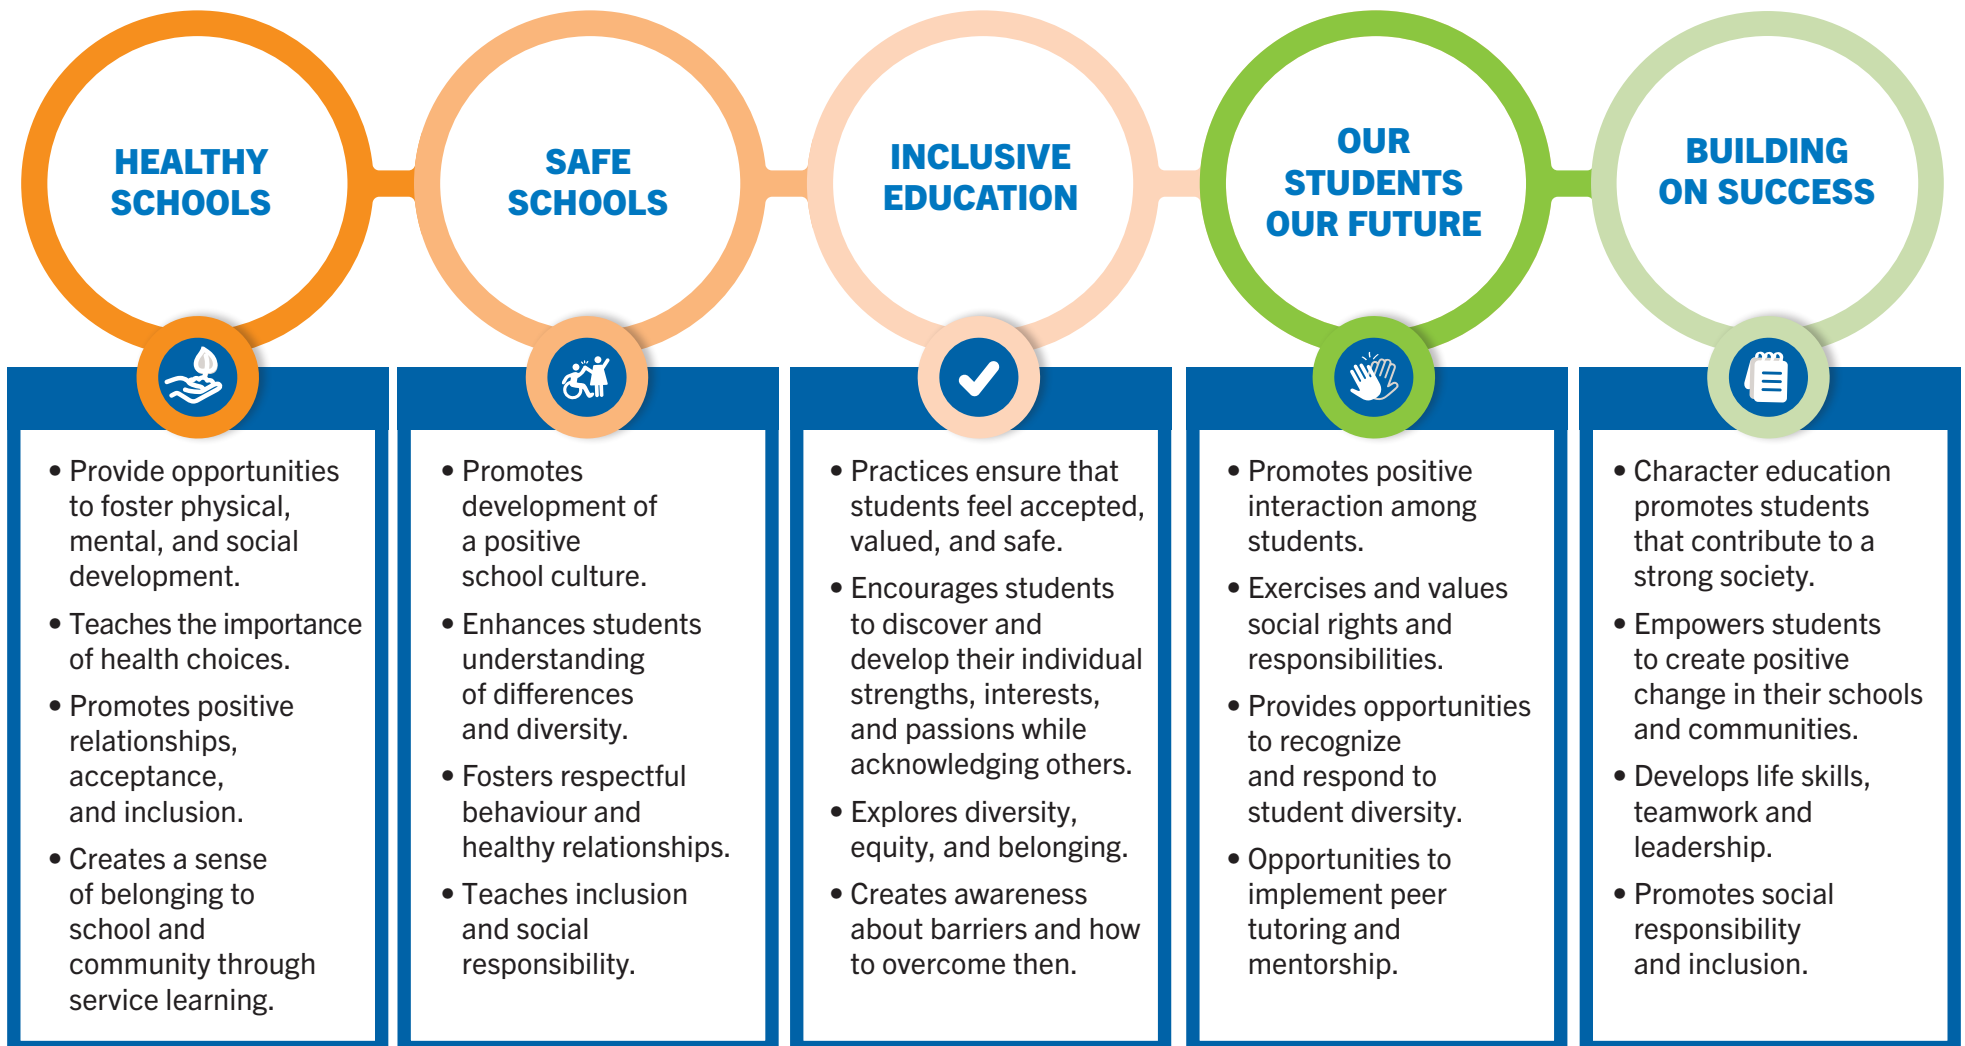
HEALTHY SCHOOLS

SAFE SCHOOLS

INCLUSIVE EDUCATION

OUR STUDENTS OUR FUTURE

BUILDING ON SUCCESS

• Provide opportunities to foster physical, mental, and social development.

• Teaches the importance of health choices.

• Promotes positive relationships, acceptance, and inclusion.

• Creates a sense of belonging to school and community through service learning.

• Promotes development of a positive school culture.

• Enhances students understanding of differences and diversity.

• Fosters respectful behaviour and healthy relationships.

• Teaches inclusion and social responsibility.

• Practices ensure that students feel accepted, valued, and safe.

• Encourages students to discover and develop their individual strengths, interests, and passions while acknowledging others.

• Explores diversity, equity, and belonging.

• Creates awareness about barriers and how to overcome then.

• Promotes positive interaction among students.

• Exercises and values social rights and responsibilities.

• Provides opportunities to recognize and respond to student diversity.

• Opportunities to implement peer tutoring and mentorship.

• Character education promotes students that contribute to a strong society.

• Empowers students to create positive change in their schools and communities.

• Develops life skills, teamwork and leadership.

• Promotes social responsibility and inclusion.